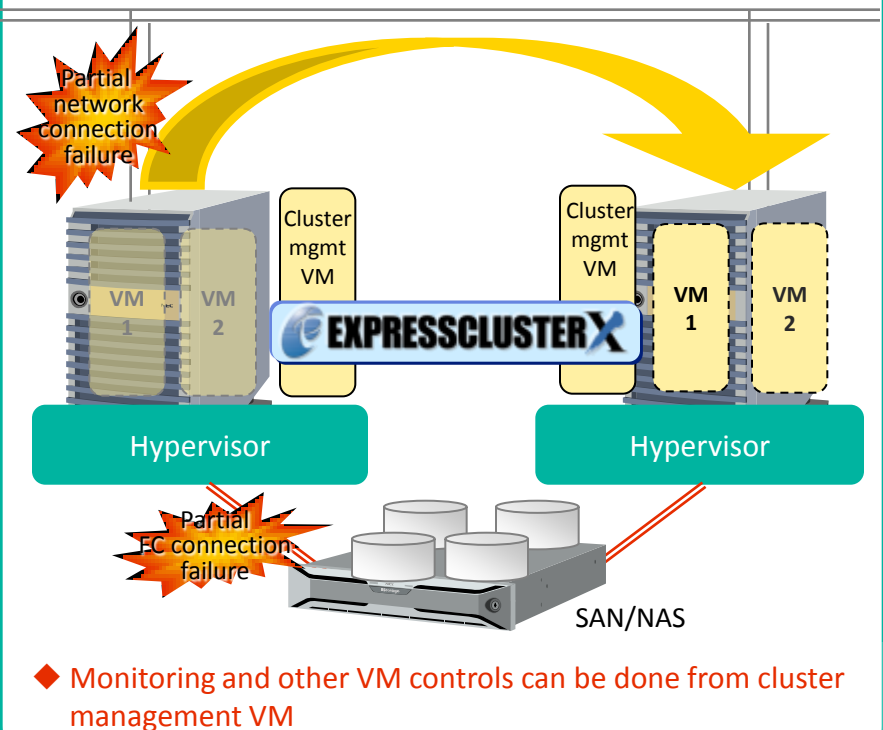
Partial network connection failure

VM 1

VM 2

Cluster mgmt VM

EXPRESSCLUSTER X

Cluster mgmt VM

VM 1

VM 2

Hypervisor

Hypervisor

Partial FC connection failure

SAN/NAS

◆ Monitoring and other VM controls can be done from cluster management VM